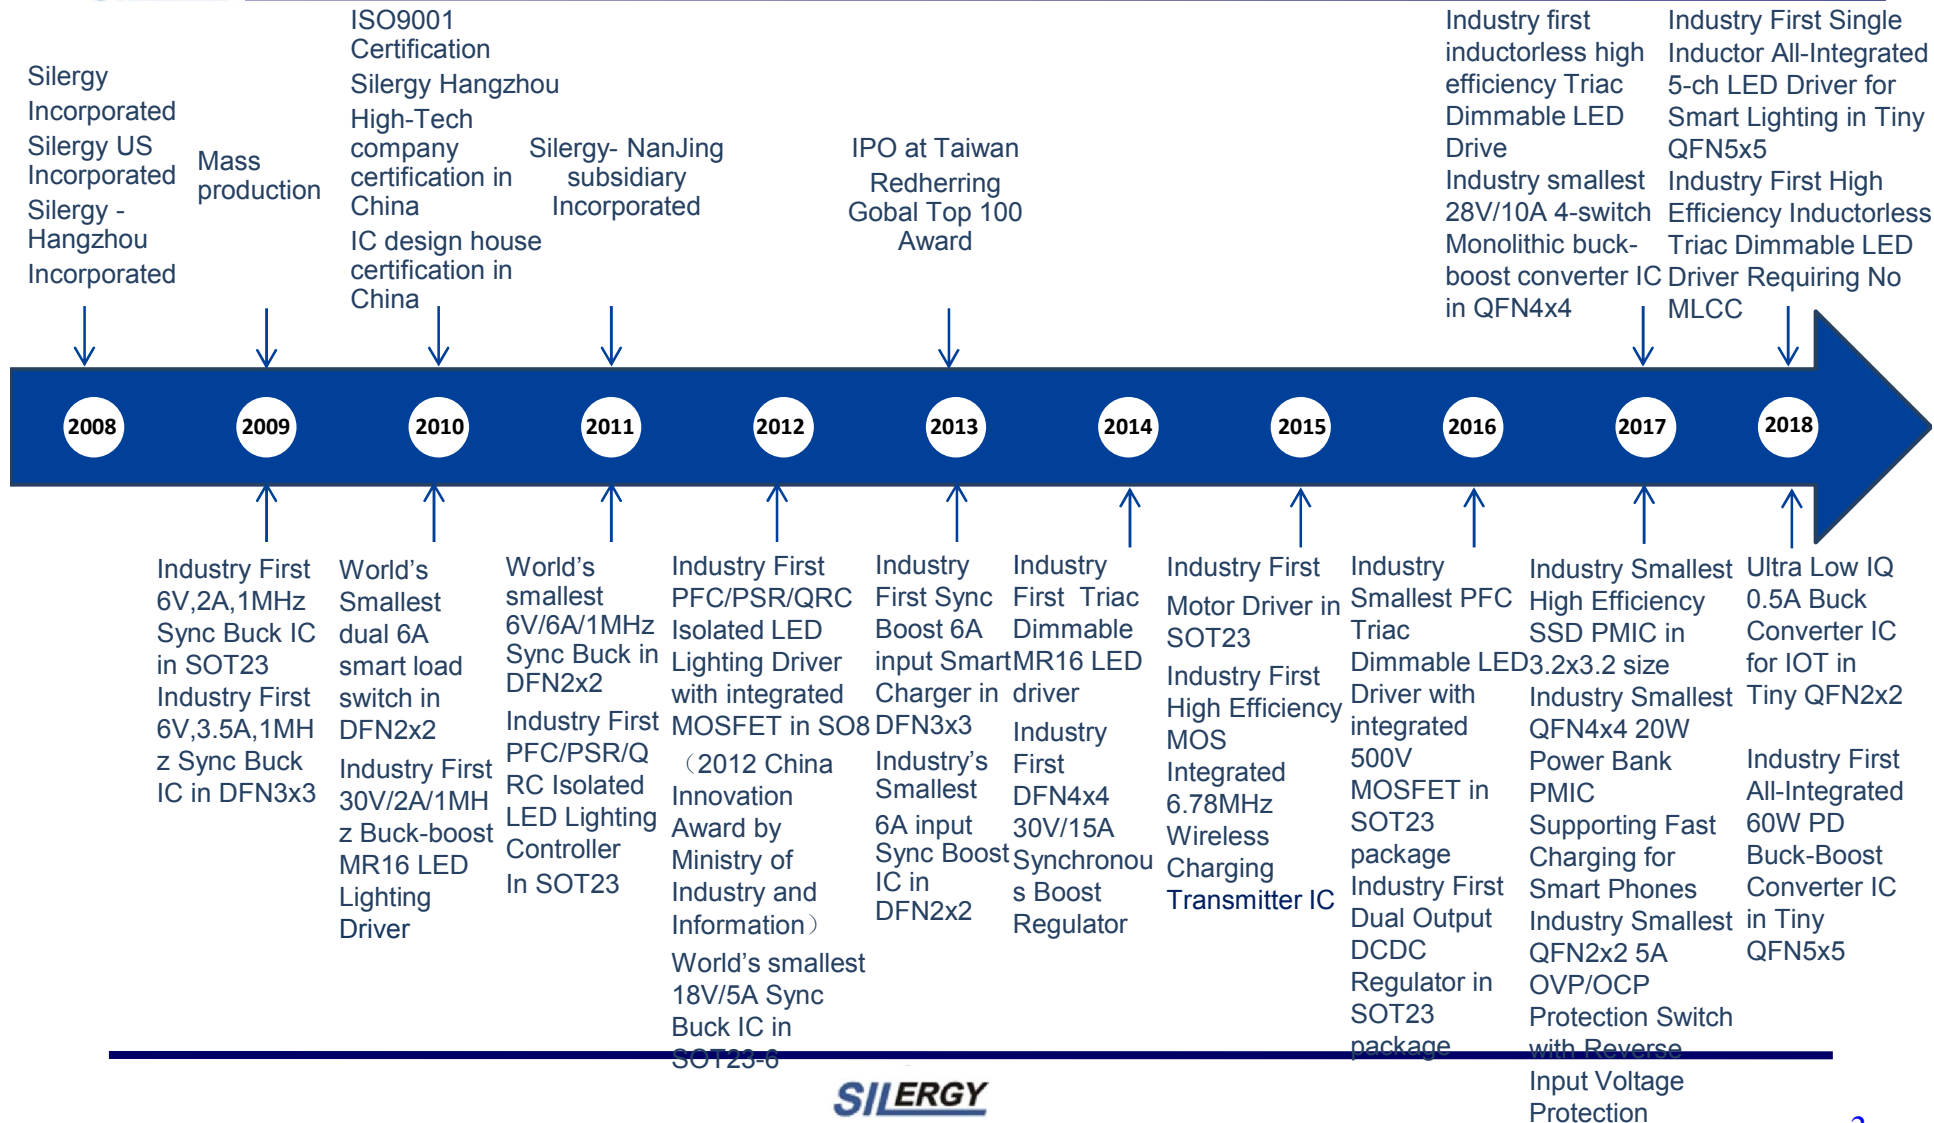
Silergy Incorporated
Silergy US Incorporated
Silergy - Hangzhou Incorporated

Mass production

ISO9001 Certification
Silergy Hangzhou High-Tech company certification in China
IC design house certification in China

Silergy- NanJing subsidiary Incorporated

IPO at Taiwan
Redherring Gobal Top 100 Award

Industry first inductorless high efficiency Triac Dimmable LED Drive
Industry smallest 28V/10A 4-switch Monolithic buck-boost converter IC in QFN4x4

Industry First Single Inductor All-Integrated 5-ch LED Driver for Smart Lighting in Tiny QFN5x5
Industry First High Efficiency Inductorless Triac Dimmable LED Driver Requiring No MLCC

2008 2009 2010 2011 2012 2013 2014 2015 2016 2017 2018

Industry First 6V,2A,1MHz Sync Buck IC in SOT23
Industry First 6V,3.5A,1MHz Sync Buck IC in DFN3x3

World's Smallest dual 6A smart load switch in DFN2x2
Industry First 30V/2A/1MHz Buck-boost MR16 LED Lighting Driver

World's smallest 6V/6A/1MHz Sync Buck in DFN2x2
Industry First PFC/PSR/QRC Isolated LED Lighting Controller In SOT23

Industry First PFC/PSR/QRC Isolated LED Lighting Driver with integrated MOSFET in SO8
（2012 China Innovation Award by Ministry of Industry and Information）
World's smallest 18V/5A Sync Buck IC in SOT23-6

Industry First Sync Boost 6A input Smart Charger in DFN3x3
Industry's Smallest 6A input Sync Boost IC in DFN2x2

Industry First Triac Dimmable MR16 LED driver
Industry First DFN4x4 30V/15A Synchronous Boost Regulator

Industry First Motor Driver in SOT23
Industry First High Efficiency MOS Integrated 6.78MHz Wireless Charging Transmitter IC

Industry Smallest PFC Triac Dimmable LED Driver with integrated 500V MOSFET in SOT23 package
Industry First Dual Output DCDC Regulator in SOT23 package

Industry Smallest High Efficiency SSD PMIC in 3.2x3.2 size
Industry Smallest QFN4x4 20W Power Bank PMIC Supporting Fast Charging for Smart Phones
Industry Smallest QFN2x2 5A OVP/OCP Protection Switch with Reverse Input Voltage Protection

Ultra Low IQ 0.5A Buck Converter IC for IOT in Tiny QFN2x2
Industry First All-Integrated 60W PD Buck-Boost Converter IC in Tiny QFN5x5

SILERGY